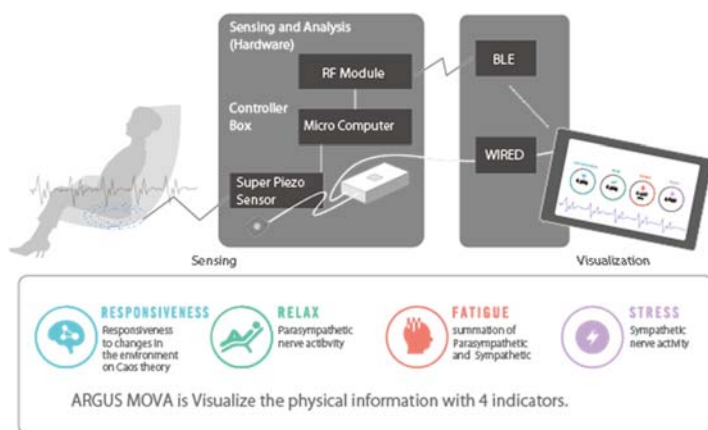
Sensing and Analysis (Hardware)

RF Module

Controller Box

Micro Computer

Super Piezo Sensor

BLE

WIRED

Sensing

Visualization

RESPONSIVENESS
Responsiveness to changes in the environment on Caos theory

RELAX
Parasympathetic nerve activity

FATIGUE
summation of Parasympathetic and Sympathetic

STRESS
Sympathetic nerve activity

ARGUS MOVA is Visualize the physical information with 4 indicators.